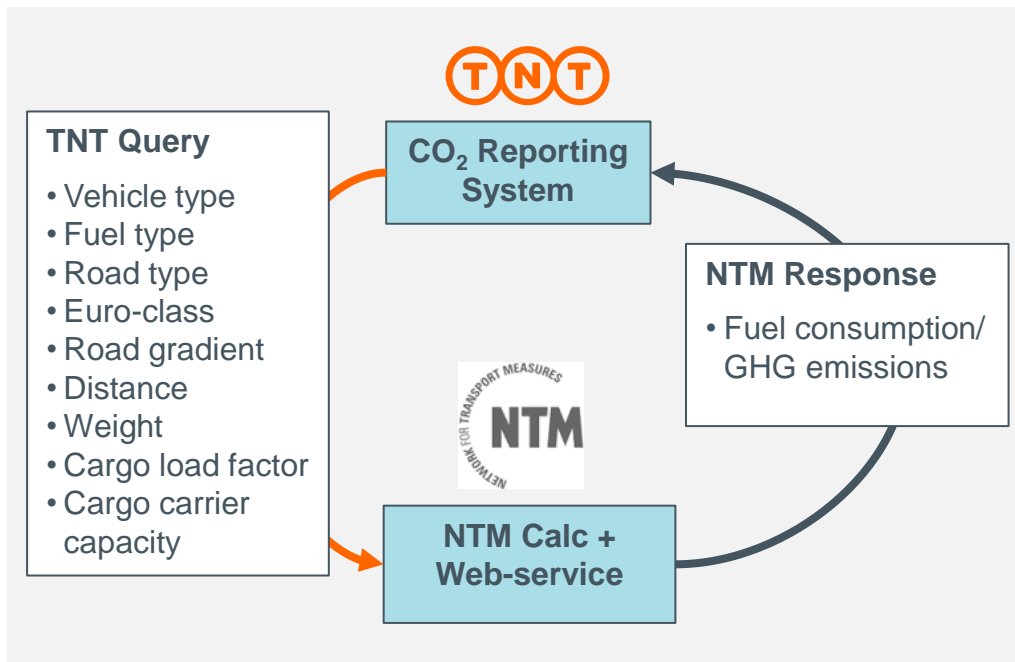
TNT

TNT Query
• Vehicle type
• Fuel type
• Road type
• Euro-class
• Road gradient
• Distance
• Weight
• Cargo load factor
• Cargo carrier capacity

$CO_2$ Reporting System

NTM Response
• Fuel consumption/ GHG emissions

NETWORK FOR TRANSPORT MEASURES
NTM

NTM Calc + Web-service